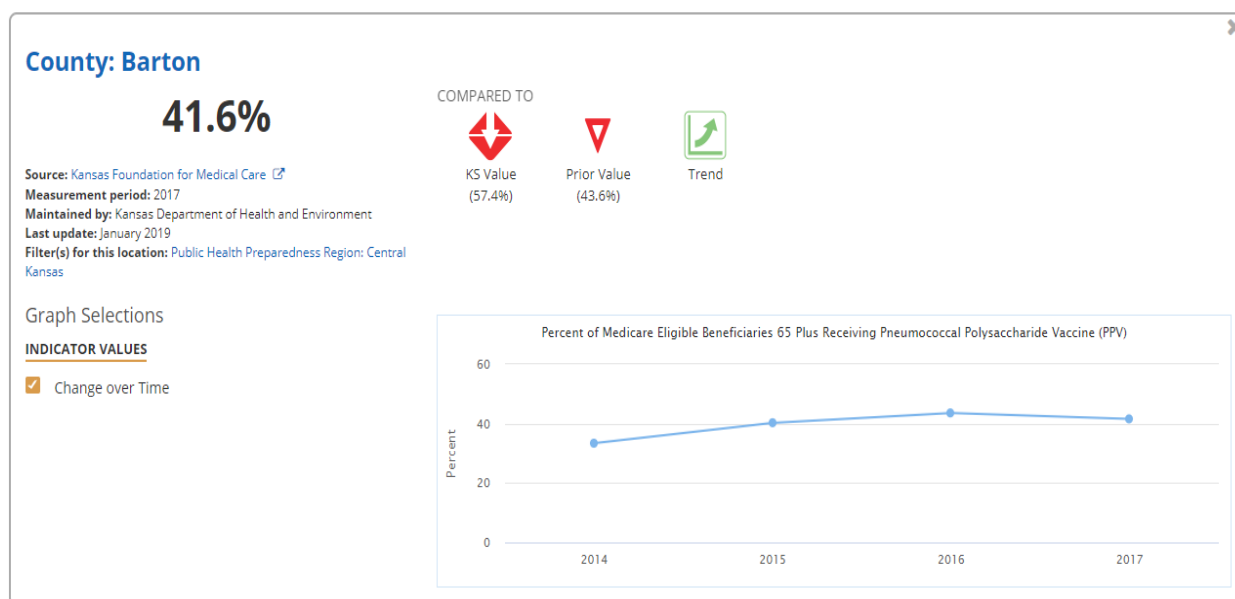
County: Barton

41.6%

Source: Kansas Foundation for Medical Care
Measurement period: 2017
Maintained by: Kansas Department of Health and Environment
Last update: January 2019
Filter(s) for this location: Public Health Preparedness Region: Central Kansas

COMPARED TO

KS Value (57.4%)

Prior Value (43.6%)

Trend

Graph Selections

INDICATOR VALUES

Change over Time

Percent of Medicare Eligible Beneficiaries 65 Plus Receiving Pneumococcal Polysaccharide Vaccine (PPV)

60
40
20
0

Percent

2014
2015
2016
2017